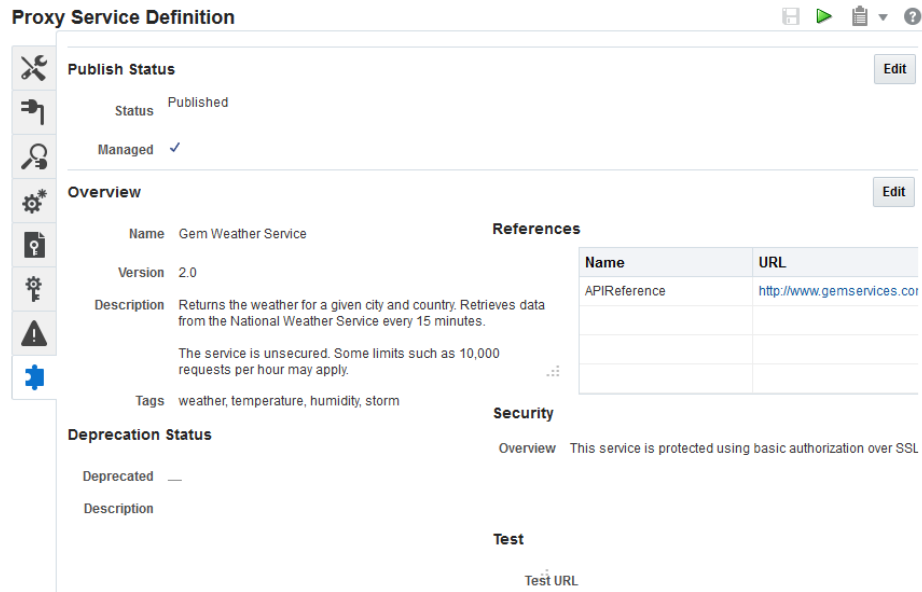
Proxy Service Definition

Publish Status

Edit

Status Published

Managed ✓

Overview

Edit

Name Gem Weather Service

Version 2.0

Description Returns the weather for a given city and country. Retrieves data from the National Weather Service every 15 minutes.

The service is unsecured. Some limits such as 10,000 requests per hour may apply.

Tags weather, temperature, humidity, storm

References

| Name | URL |
|---|---|
| APIReference | http://www.gemservices.cor |
| | |
| | |
| | |

Deprecation Status

Deprecated —

Description

Security

Overview This service is protected using basic authorization over SSL

Test

Test URL